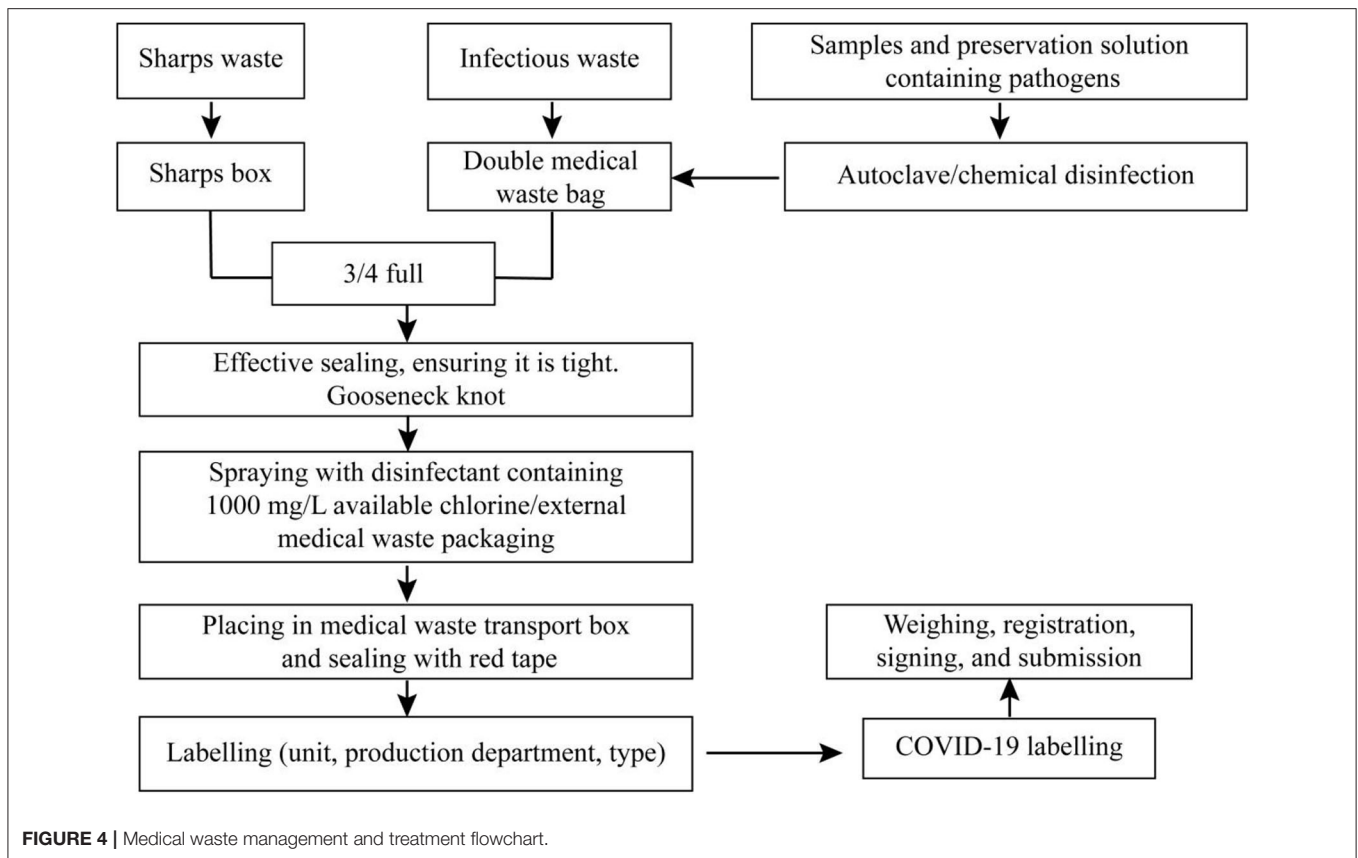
Sharps waste

Infectious waste

Samples and preservation solution containing pathogens

Sharps box

Double medical waste bag

Autoclave/chemical disinfection

3/4 full

Effective sealing, ensuring it is tight. Gooseneck knot

Spraying with disinfectant containing 1000 mg/L available chlorine/external medical waste packaging

Placing in medical waste transport box and sealing with red tape

Labelling (unit, production department, type)

COVID-19 labelling

Weighing, registration, signing, and submission

FIGURE 4 | Medical waste management and treatment flowchart.